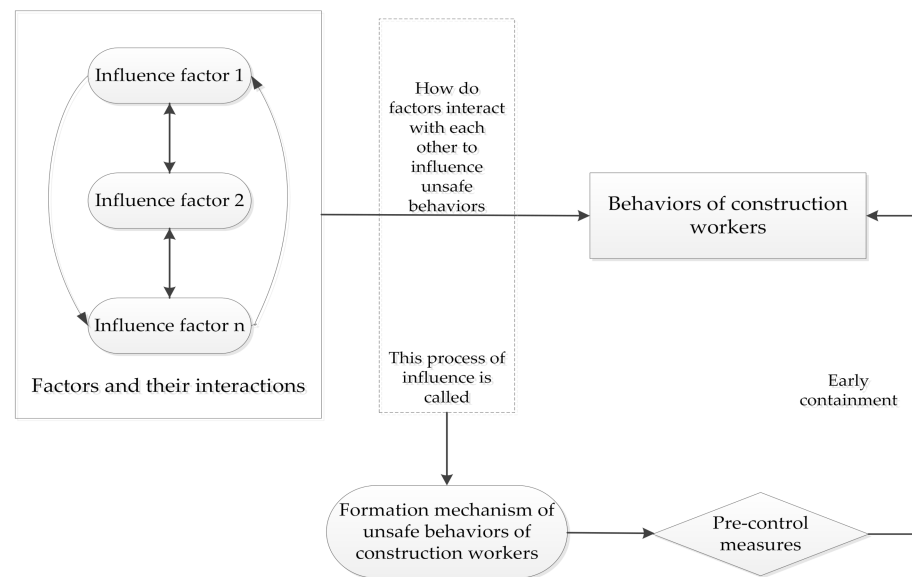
Influence factor 1

Influence factor 2

Influence factor n

Factors and their interactions

How do factors interact with each other to influence unsafe behaviors

This process of influence is called

Behaviors of construction workers

Early containment

Formation mechanism of unsafe behaviors of construction workers

Pre-control measures